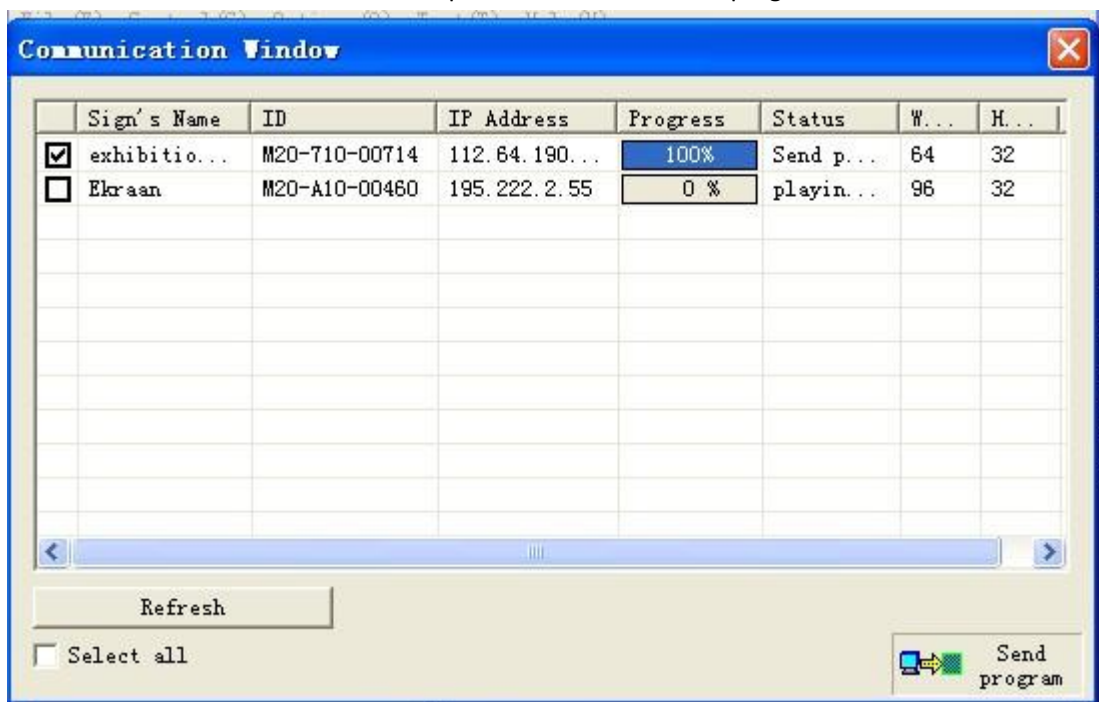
Communication Window

| | Sign's Name | ID | IP Address | Progress | Status | W... | H... |
|---|---|---|---|---|---|---|---|
| ☑ | exhibitio... | M20-710-00714 | 112.64.190... | 100% | Send p... | 64 | 32 |
| ☐ | Ekraan | M20-A10-00460 | 195.222.2.55 | 0 % | playin... | 96 | 32 |

Refresh

Select all

Send program